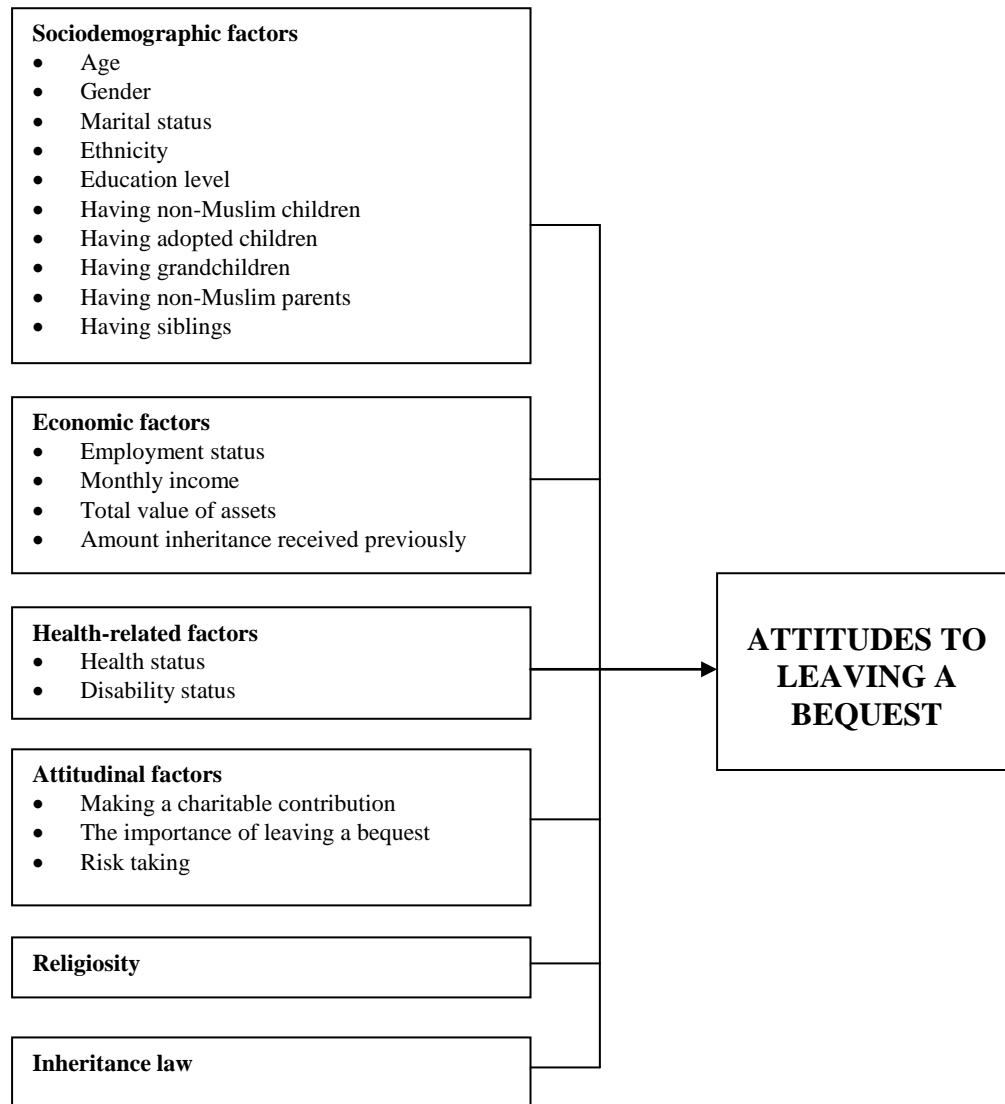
**Sociodemographic factors**
- Age
- Gender
- Marital status
- Ethnicity
- Education level
- Having non-Muslim children
- Having adopted children
- Having grandchildren
- Having non-Muslim parents
- Having siblings

**Economic factors**
- Employment status
- Monthly income
- Total value of assets
- Amount inheritance received previously

**Health-related factors**
- Health status
- Disability status

**Attitudinal factors**
- Making a charitable contribution
- The importance of leaving a bequest
- Risk taking

**Religiosity**

**Inheritance law**

**ATTITUDES TO LEAVING A BEQUEST**